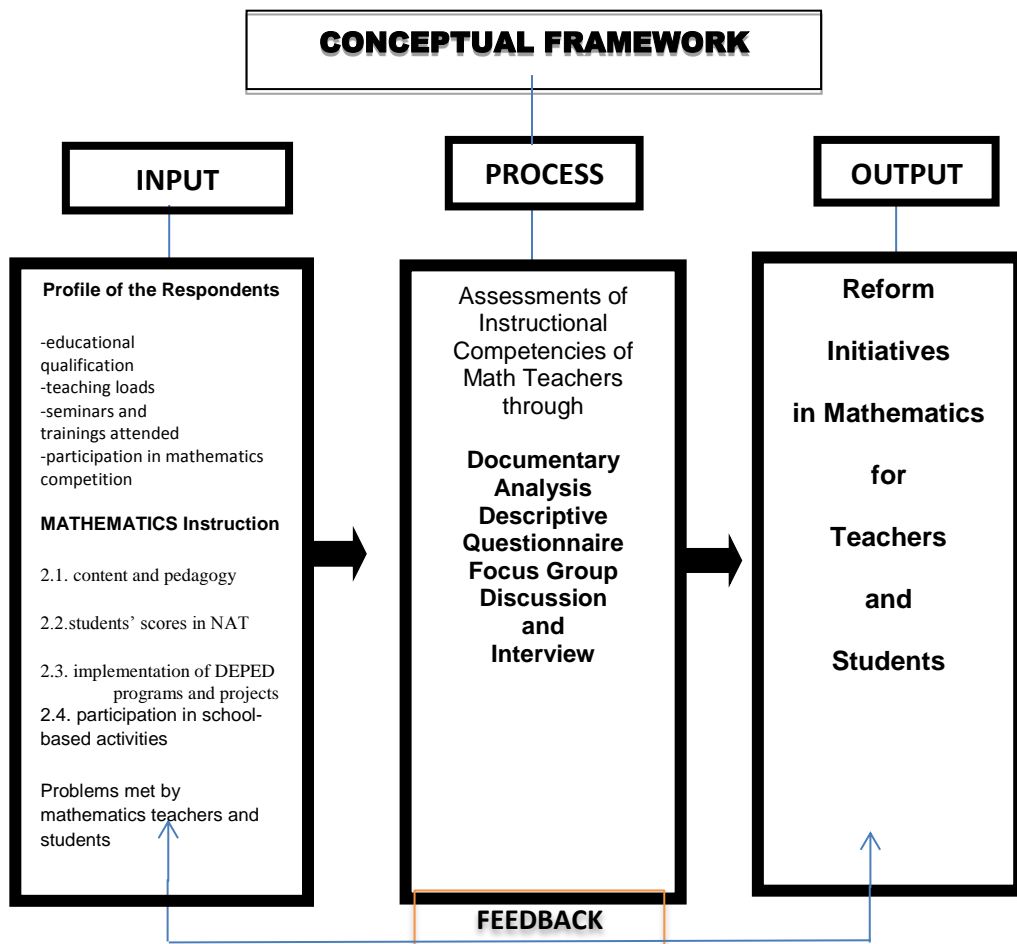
CONCEPTUAL FRAMEWORK

INPUT

PROCESS

OUTPUT

Profile of the Respondents

-educational qualification
-teaching loads
-seminars and trainings attended
-participation in mathematics competition

MATHEMATICS Instruction

2.1. content and pedagogy

2.2.students' scores in NAT

2.3. implementation of DEPED programs and projects
2.4. participation in school-based activities

Problems met by mathematics teachers and students

Assessments of Instructional Competencies of Math Teachers through

Documentary Analysis
Descriptive Questionnaire
Focus Group Discussion
and
Interview

Reform

Initiatives

in Mathematics

for

Teachers

and

Students

FEEDBACK